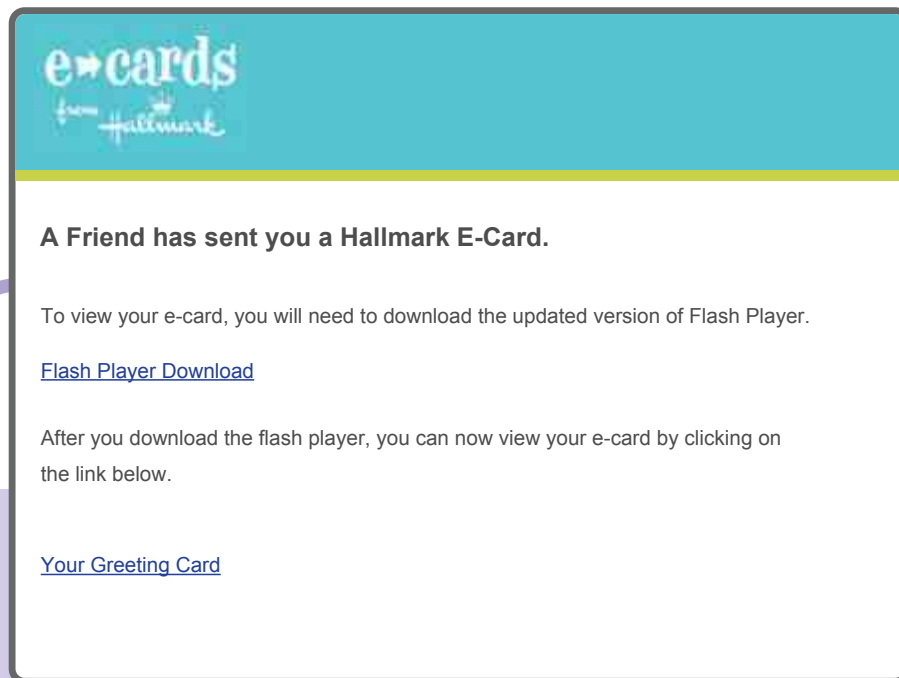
e-cards
from Hallmark

A Friend has sent you a Hallmark E-Card.

To view your e-card, you will need to download the updated version of Flash Player.

Flash Player Download

After you download the flash player, you can now view your e-card by clicking on the link below.

Your Greeting Card